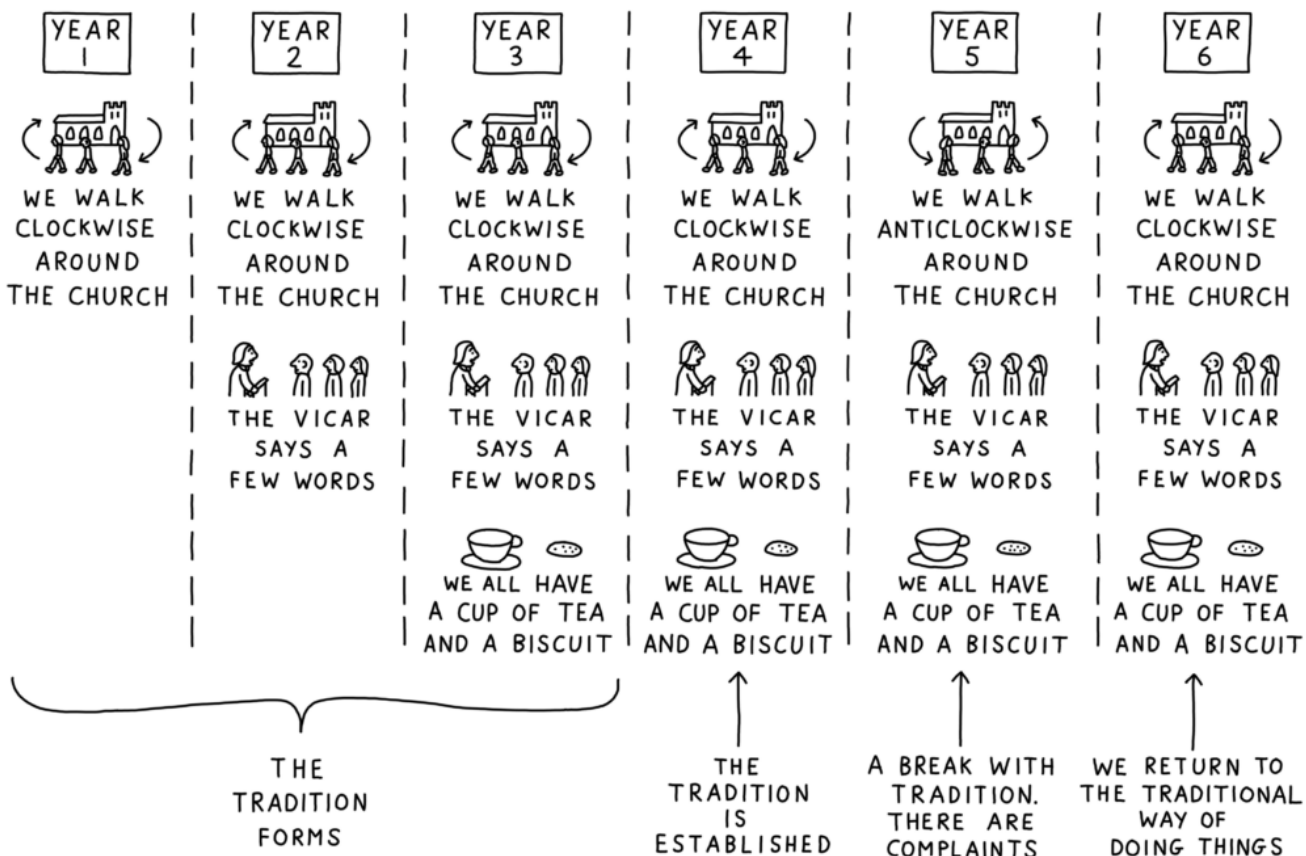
YEAR 1

WE WALK CLOCKWISE AROUND THE CHURCH

YEAR 2

WE WALK CLOCKWISE AROUND THE CHURCH

THE VICAR SAYS A FEW WORDS

YEAR 3

WE WALK CLOCKWISE AROUND THE CHURCH

THE VICAR SAYS A FEW WORDS

WE ALL HAVE A CUP OF TEA AND A BISCUIT

YEAR 4

WE WALK CLOCKWISE AROUND THE CHURCH

THE VICAR SAYS A FEW WORDS

WE ALL HAVE A CUP OF TEA AND A BISCUIT

YEAR 5

WE WALK ANTICLOCKWISE AROUND THE CHURCH

THE VICAR SAYS A FEW WORDS

WE ALL HAVE A CUP OF TEA AND A BISCUIT

YEAR 6

WE WALK CLOCKWISE AROUND THE CHURCH

THE VICAR SAYS A FEW WORDS

WE ALL HAVE A CUP OF TEA AND A BISCUIT

THE TRADITION FORMS

THE TRADITION IS ESTABLISHED

A BREAK WITH TRADITION. THERE ARE COMPLAINTS

WE RETURN TO THE TRADITIONAL WAY OF DOING THINGS